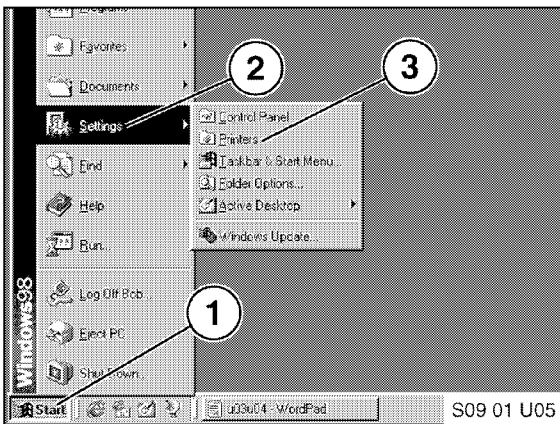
Favorites
Documents
Settings
Find
Help
Run...
Log Off Bob...
Eject PC
Shut Down...
Windows98
Control Panel
Printers
Taskbar & Start Menu...
Folder Options...
Active Desktop
Windows Update...
2
3
1
Start
u03u04 - WordPad
S09 01 U05